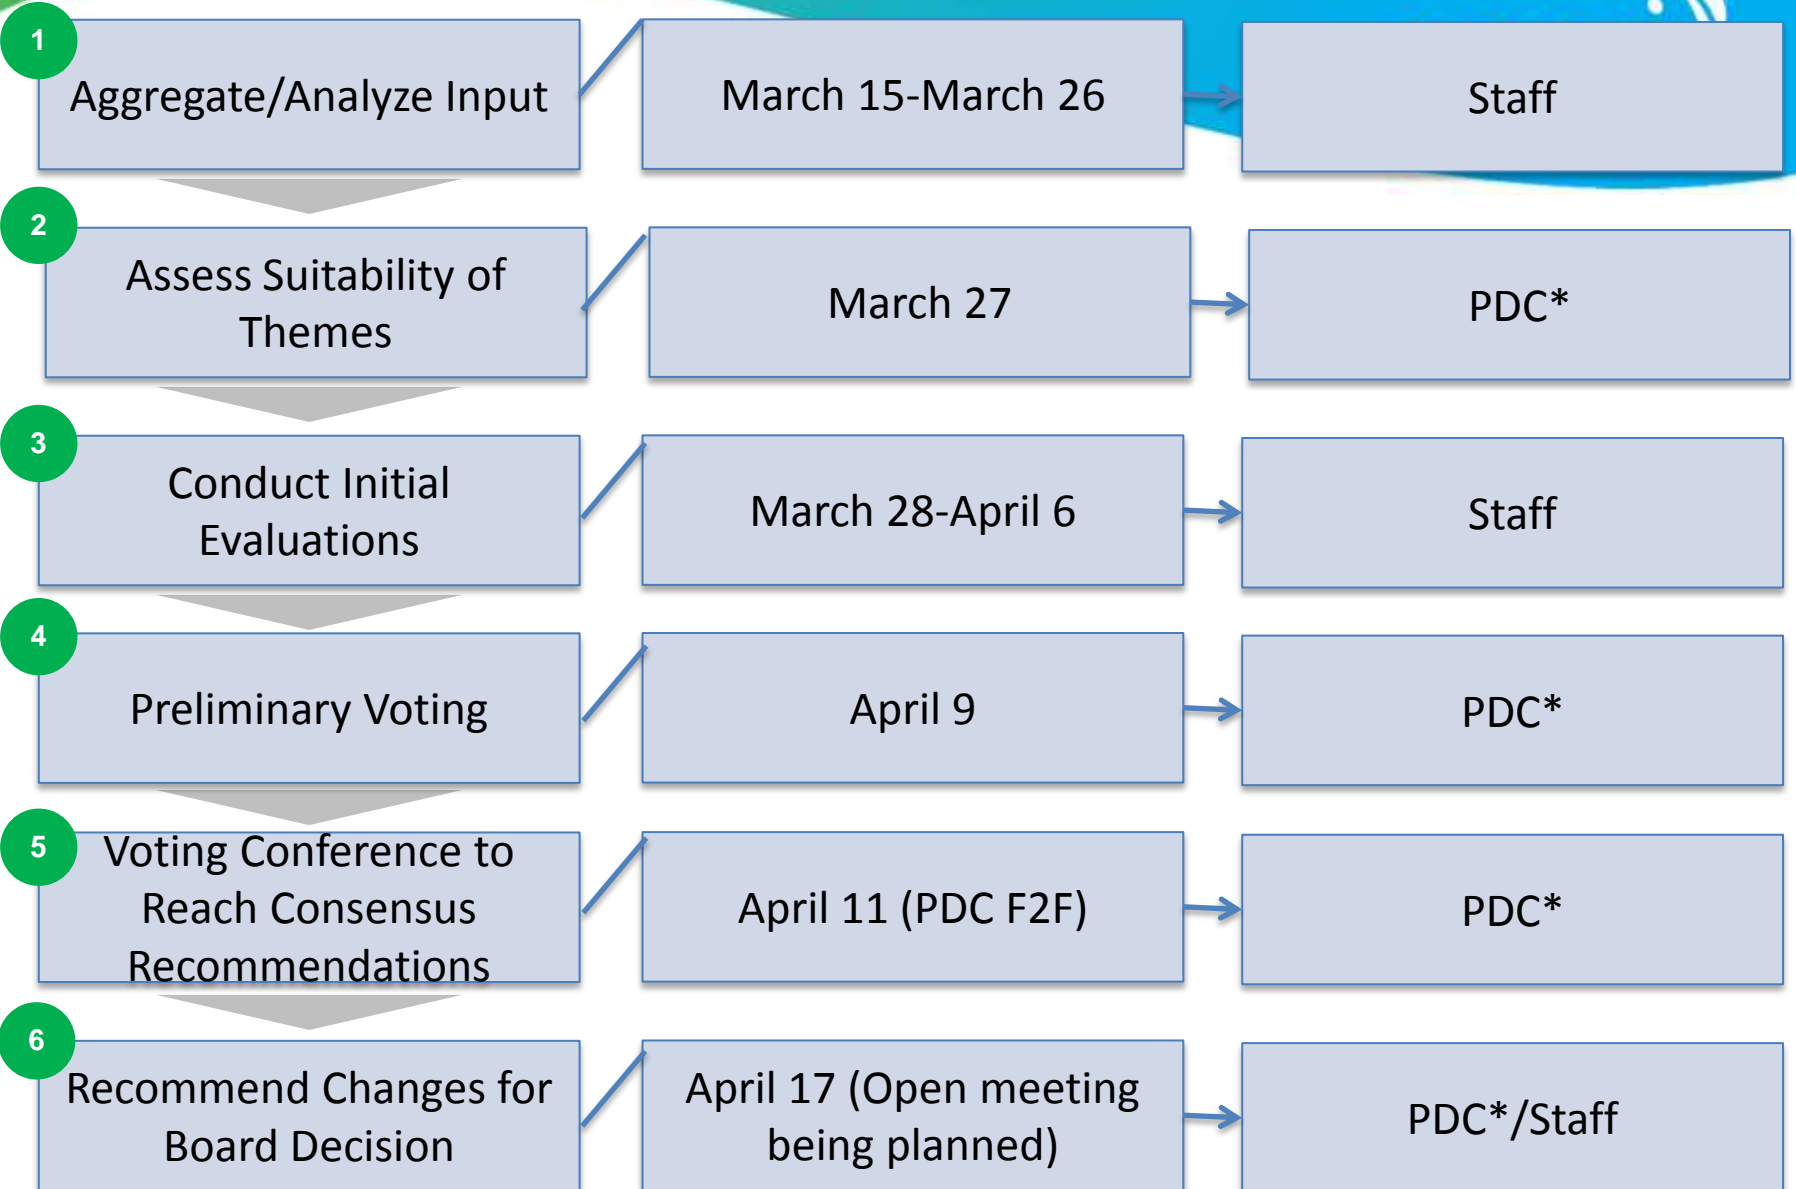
1
Aggregate/Analyze Input

March 15-March 26

Staff

2
Assess Suitability of Themes

March 27

PDC*

3
Conduct Initial Evaluations

March 28-April 6

Staff

4
Preliminary Voting

April 9

PDC*

5
Voting Conference to Reach Consensus Recommendations

April 11 (PDC F2F)

PDC*

6
Recommend Changes for Board Decision

April 17 (Open meeting being planned)

PDC*/Staff